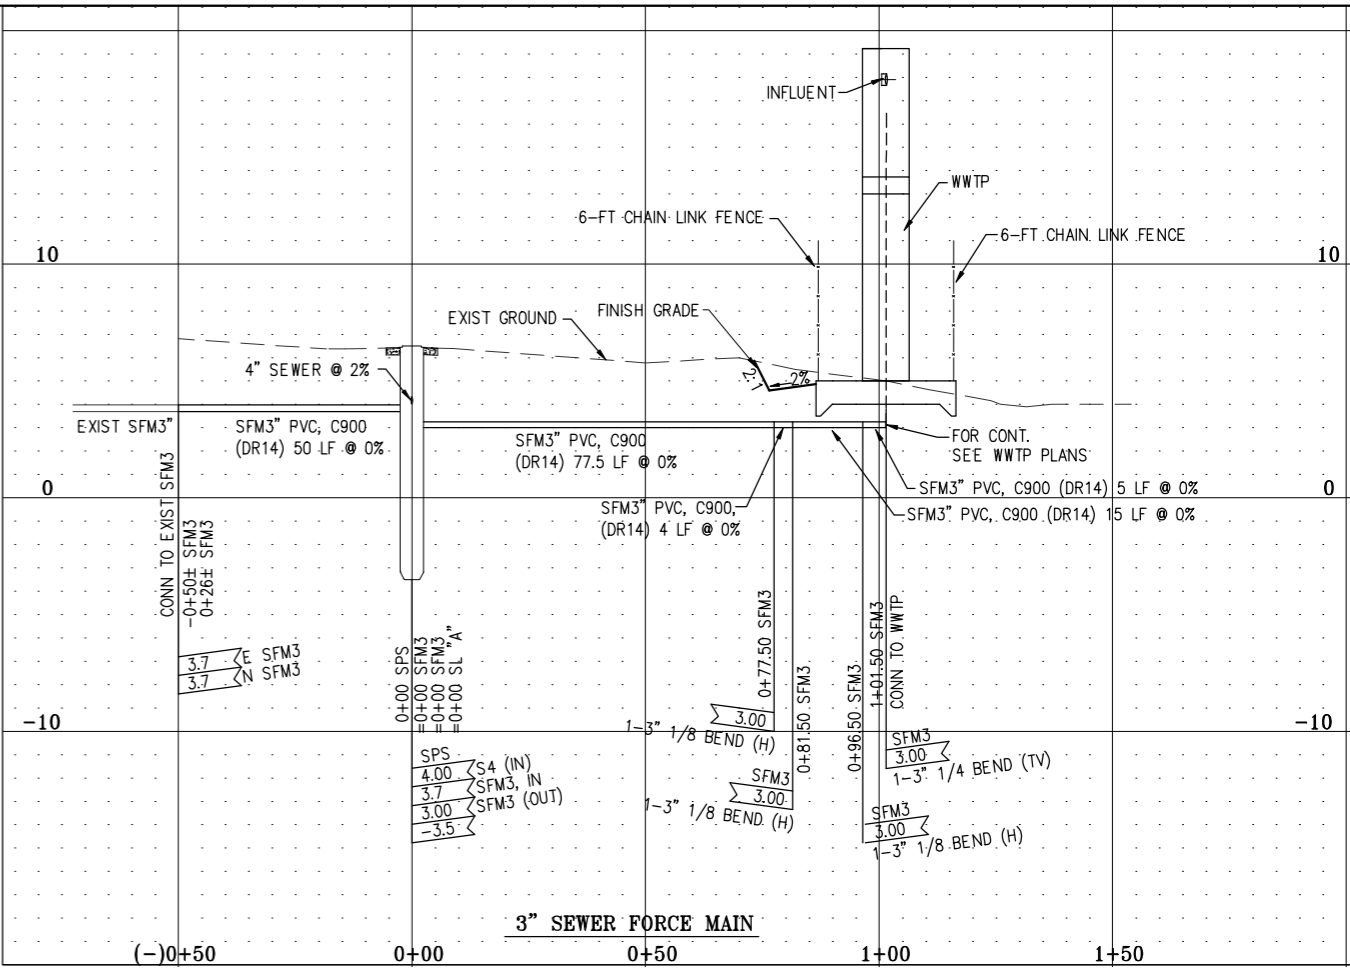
INFLUENT

WWTP

6-FT CHAIN LINK FENCE

6-FT CHAIN LINK FENCE

10

10

EXIST GROUND

FINISH GRADE

4" SEWER @ 2%

2:1

2%

EXIST SFM3"

SFM3" PVC, C900 (DR14) 50 LF @ 0%

SFM3" PVC, C900 (DR14) 77.5 LF @ 0%

FOR CONT. SEE WWTP PLANS

0

0

SFM3" PVC, C900 (DR14) 5 LF @ 0%

SFM3" PVC, C900, (DR14) 4 LF @ 0%

SFM3" PVC, C900 (DR14) 15 LF @ 0%

CONN TO EXIST SFM3

-0+50± SFM3
0+26± SFM3

3.7 E SFM3
3.7 N SFM3

0+00 SPS
=0+00 SFM3
=0+00 SFM3
=0+00 SL "A"

0+77.50 SFM3

0+81.50 SFM3

0+96.50 SFM3

1+01.50 SFM3
CONN TO WWTP

-10

-10

3.00

1-3" 1/8 BEND (H)

SFM3
3.00
1-3" 1/4 BEND (TV)

SPS
4.00 S4 (IN)
3.7 SFM3, IN
3.00 SFM3 (OUT)
-3.5

SFM3
3.00
1-3" 1/8 BEND (H)

SFM3
3.00
1-3" 1/8 BEND (H)

3" SEWER FORCE MAIN

(-)0+50

0+00

0+50

1+00

1+50